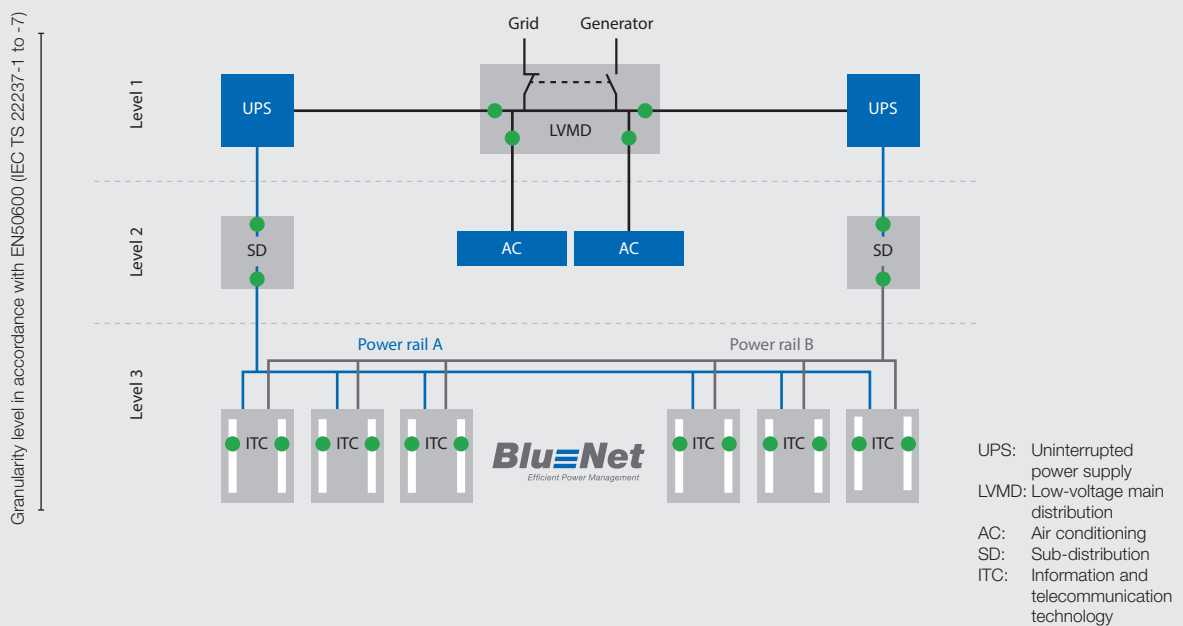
Granularity level in accordance with EN50600 (IEC TS 22237-1 to -7)

Level 1

Level 2

Level 3

Grid

Generator

UPS

LVMD

UPS

SD

AC

AC

SD

Power rail A

Power rail B

ITC

ITC

ITC

BlueNet
Efficient Power Management

ITC

ITC

ITC

UPS: Uninterrupted power supply
LVMD: Low-voltage main distribution
AC: Air conditioning
SD: Sub-distribution
ITC: Information and telecommunication technology